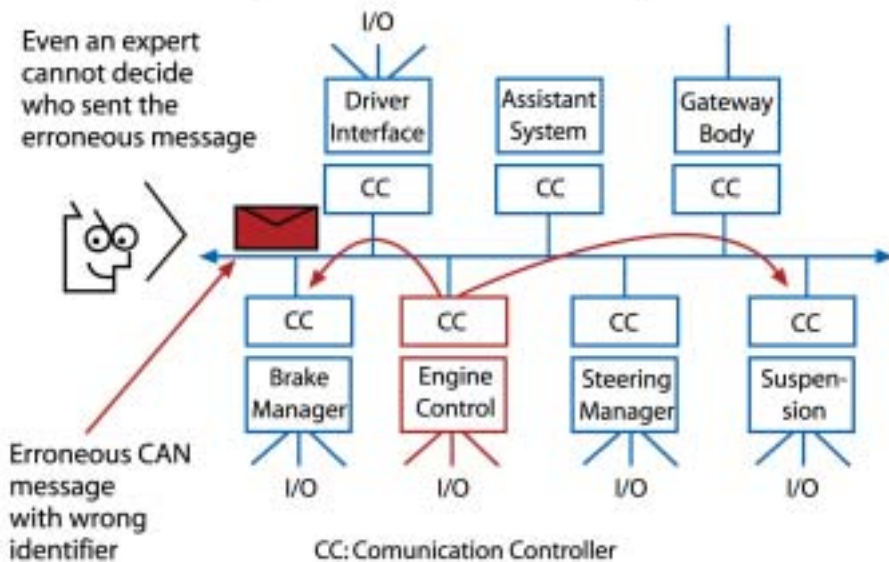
I/O

Even an expert cannot decide who sent the erroneous message

Driver Interface

Assistant System

Gateway Body

CC

CC

CC

CC

CC

CC

CC

Brake Manager

Engine Control

Steering Manager

Suspension

Erroneous CAN message with wrong identifier

I/O

I/O

I/O

I/O

CC: Comunication Controller